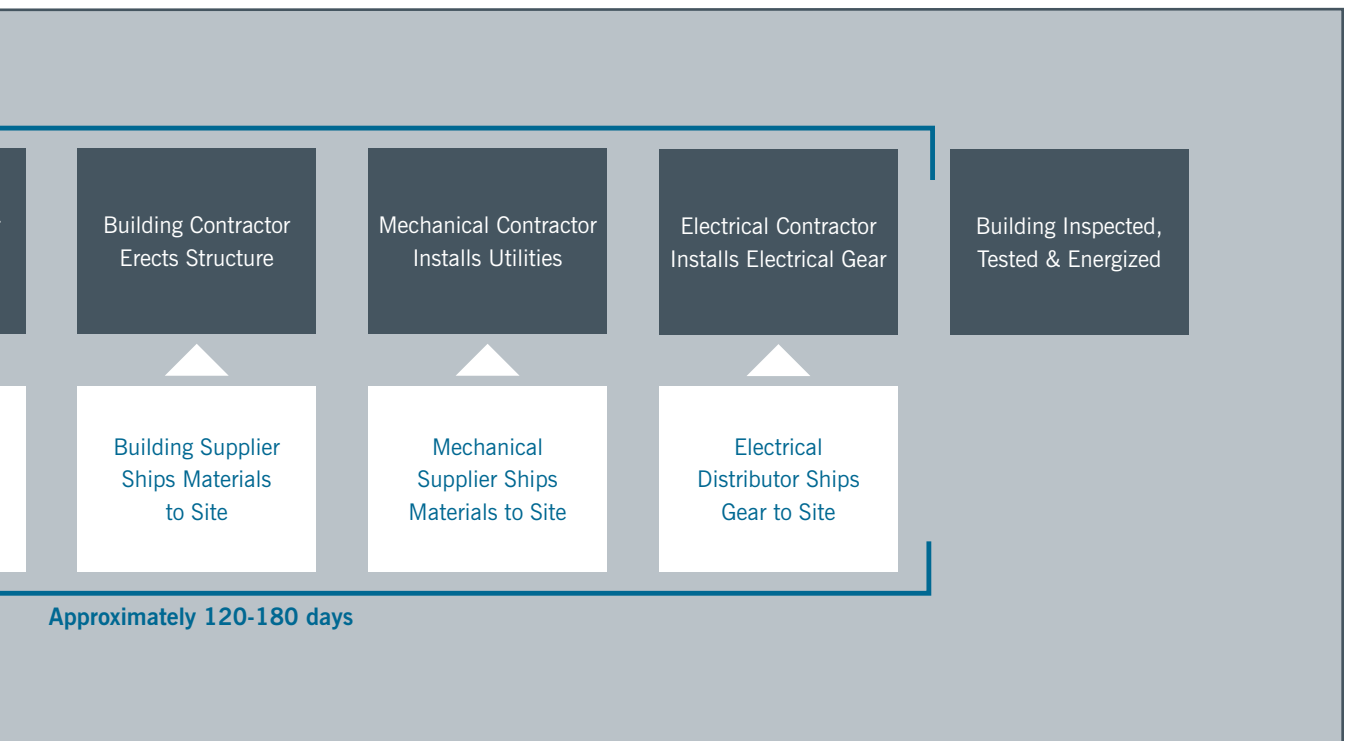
Building Contractor Erects Structure

Mechanical Contractor Installs Utilities

Electrical Contractor Installs Electrical Gear

Building Inspected, Tested & Energized

Building Supplier Ships Materials to Site

Mechanical Supplier Ships Materials to Site

Electrical Distributor Ships Gear to Site

Approximately 120-180 days